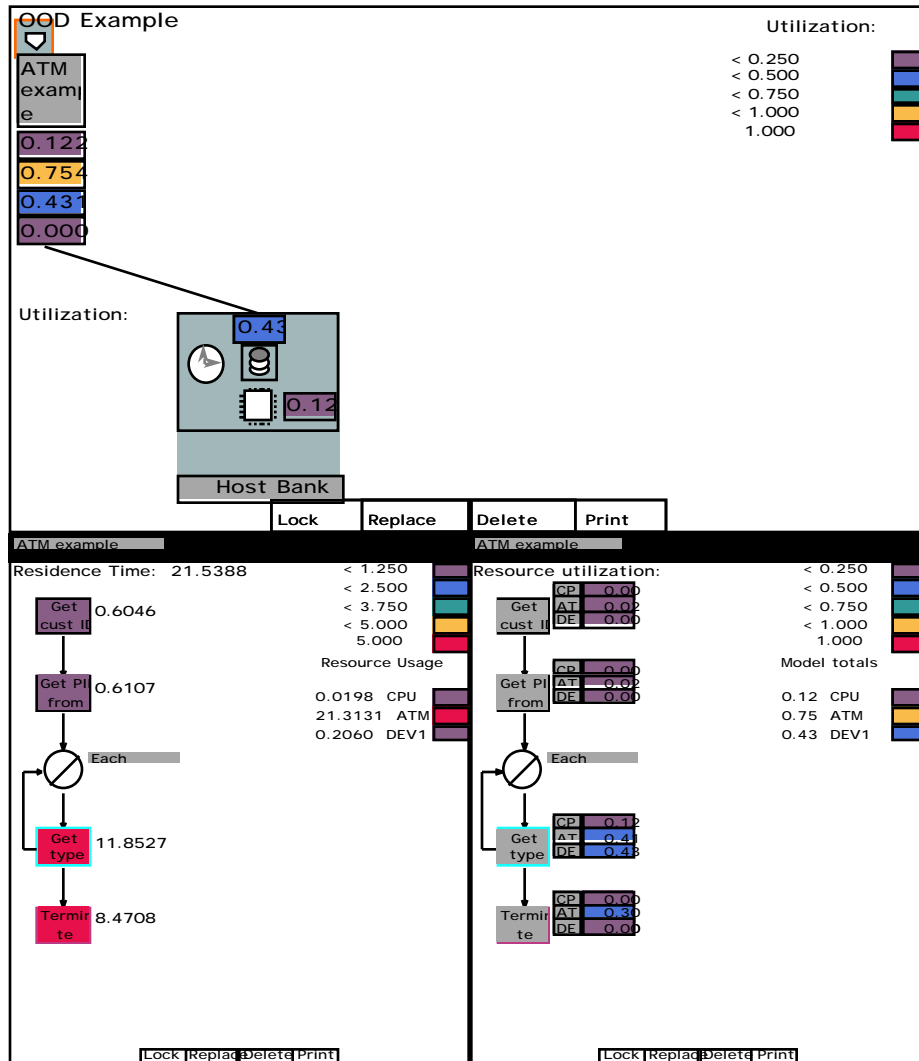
OOD Example

Utilization:

< 0.250
< 0.500
< 0.750
< 1.000
1.000

ATM example

0.122
0.754
0.431
0.000

Utilization:

0.43
0.12
Host Bank

Lock | Replace | Delete | Print

ATM example

Residence Time: 21.5388

< 1.250
< 2.500
< 3.750
< 5.000
5.000

Resource Usage

Get cust ID 0.6046
Get PI from 0.6107
0.0198 CPU
21.3131 ATM
0.2060 DEV1
Each
Get type 11.8527
Termin te 8.4708

Lock | Replace | Delete | Print

ATM example

Resource utilization:

< 0.250
< 0.500
< 0.750
< 1.000
1.000

Model totals

Get cust ID
CP 0.00
AT 0.02
DE 0.00

Get PI from
CP 0.00
AT 0.02
DE 0.00

0.12 CPU
0.75 ATM
0.43 DEV1

Each

Get type
CP 0.12
AT 0.41
DE 0.43

Termin te
CP 0.00
AT 0.30
DE 0.00

Lock | Replace | Delete | Print